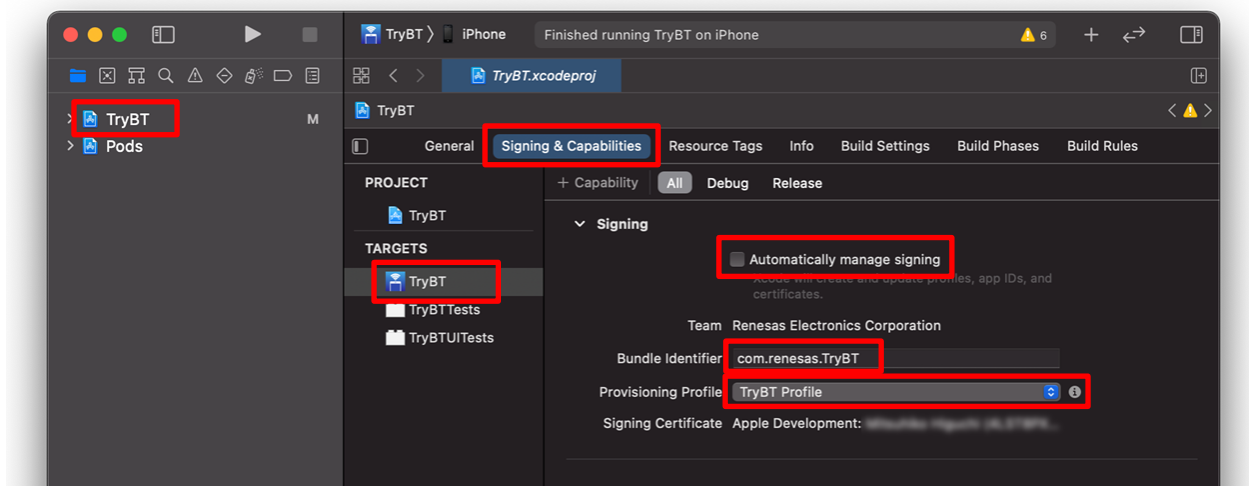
TryBT 〉 iPhone

Finished running TryBT on iPhone

6

TryBT.xcodeproj

TryBT M

Pods

TryBT

General

Signing & Capabilities

Resource Tags

Info

Build Settings

Build Phases

Build Rules

PROJECT

TryBT

TARGETS

TryBT

TryBTTests

TryBTUITests

+ Capability

All

Debug

Release

Signing

Automatically manage signing

Xcode will create and update profiles, app IDs, and certificates.

Team Renesas Electronics Corporation

Bundle Identifier com.renesas.TryBT

Provisioning Profile TryBT Profile

Signing Certificate Apple Development: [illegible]